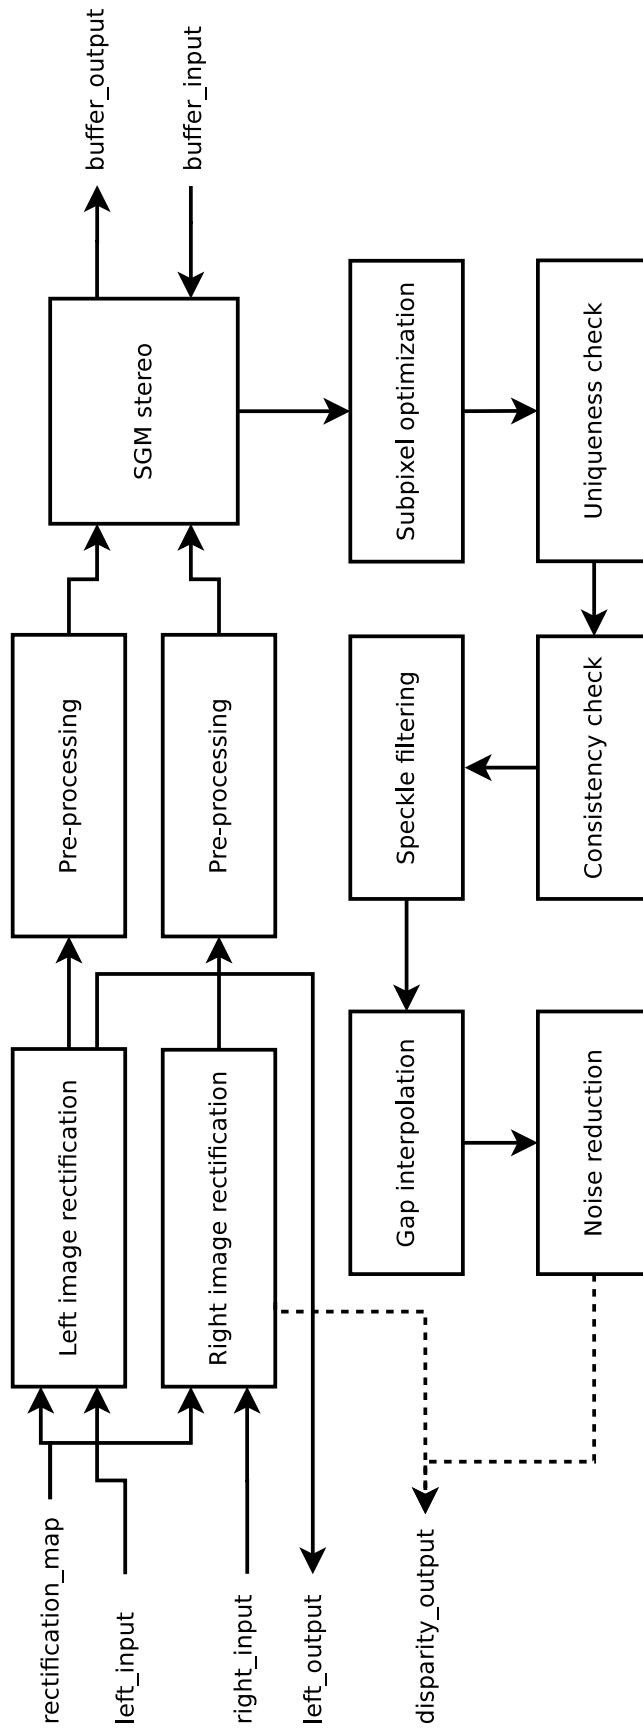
buffer_output
buffer_input
SGM stereo
Subpixel optimization
Uniqueness check
Pre-processing
Pre-processing
Speckle filtering
Consistency check
Left image rectification
Right image rectification
Gap interpolation
Noise reduction
rectification_map
left_input
right_input
left_output
disparity_output